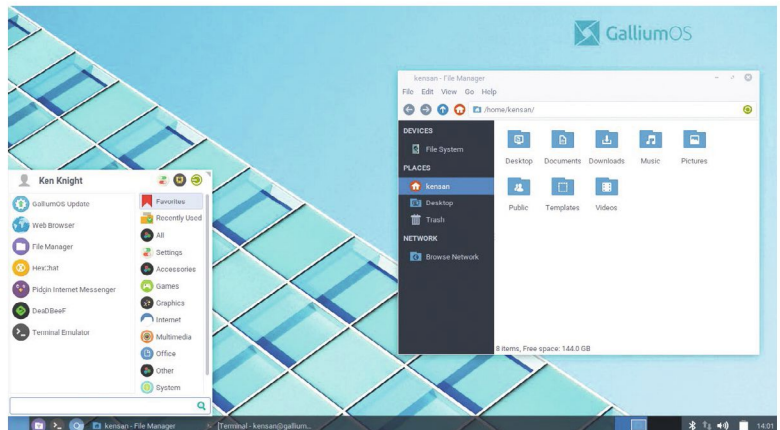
GalliumOS

kensan - File Manager

File Edit View Go Help

/home/kensan/

DEVICES

File System

PLACES

kensan

Desktop

Trash

NETWORK

Browse Network

Desktop Documents Downloads Music Pictures

Public Templates Videos

8 items, Free space: 144.0 GB

Ken Knight

GalliumOS Update

Web Browser

File Manager

HexChat

Pidgin Internet Messenger

DeaDBeeF

Terminal Emulator

Favorites

Recently Used

All

Settings

Accessories

Games

Graphics

Internet

Multimedia

Office

Other

System

kensan - File Manager

Terminal - kensan@gallium...

14:01